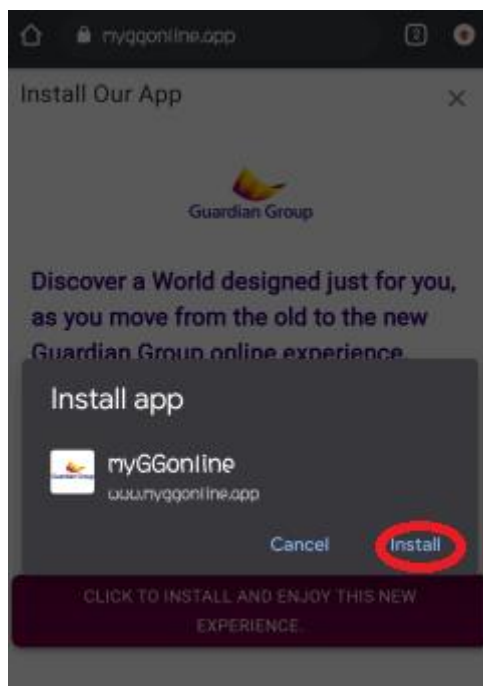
myggonline.app

2

Install Our App

×

Guardian Group

Discover a World designed just for you, as you move from the old to the new Guardian Group online experience.

Install app

Guardian Group

myGGonline

www.myggonline.app

Cancel

Install

CLICK TO INSTALL AND ENJOY THIS NEW EXPERIENCE.